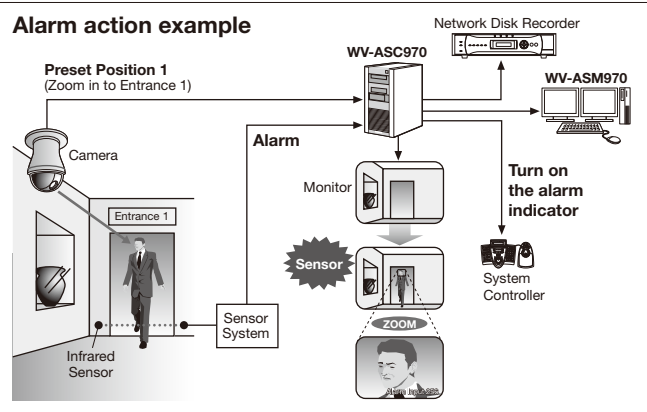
Alarm action example

Network Disk Recorder

WV-ASC970

Preset Position 1
(Zoom in to Entrance 1)

WV-ASM970

Camera

Alarm

Monitor

Turn on the alarm indicator

Entrance 1

Sensor

System Controller

Sensor System

ZOOM

Infrared Sensor

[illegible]